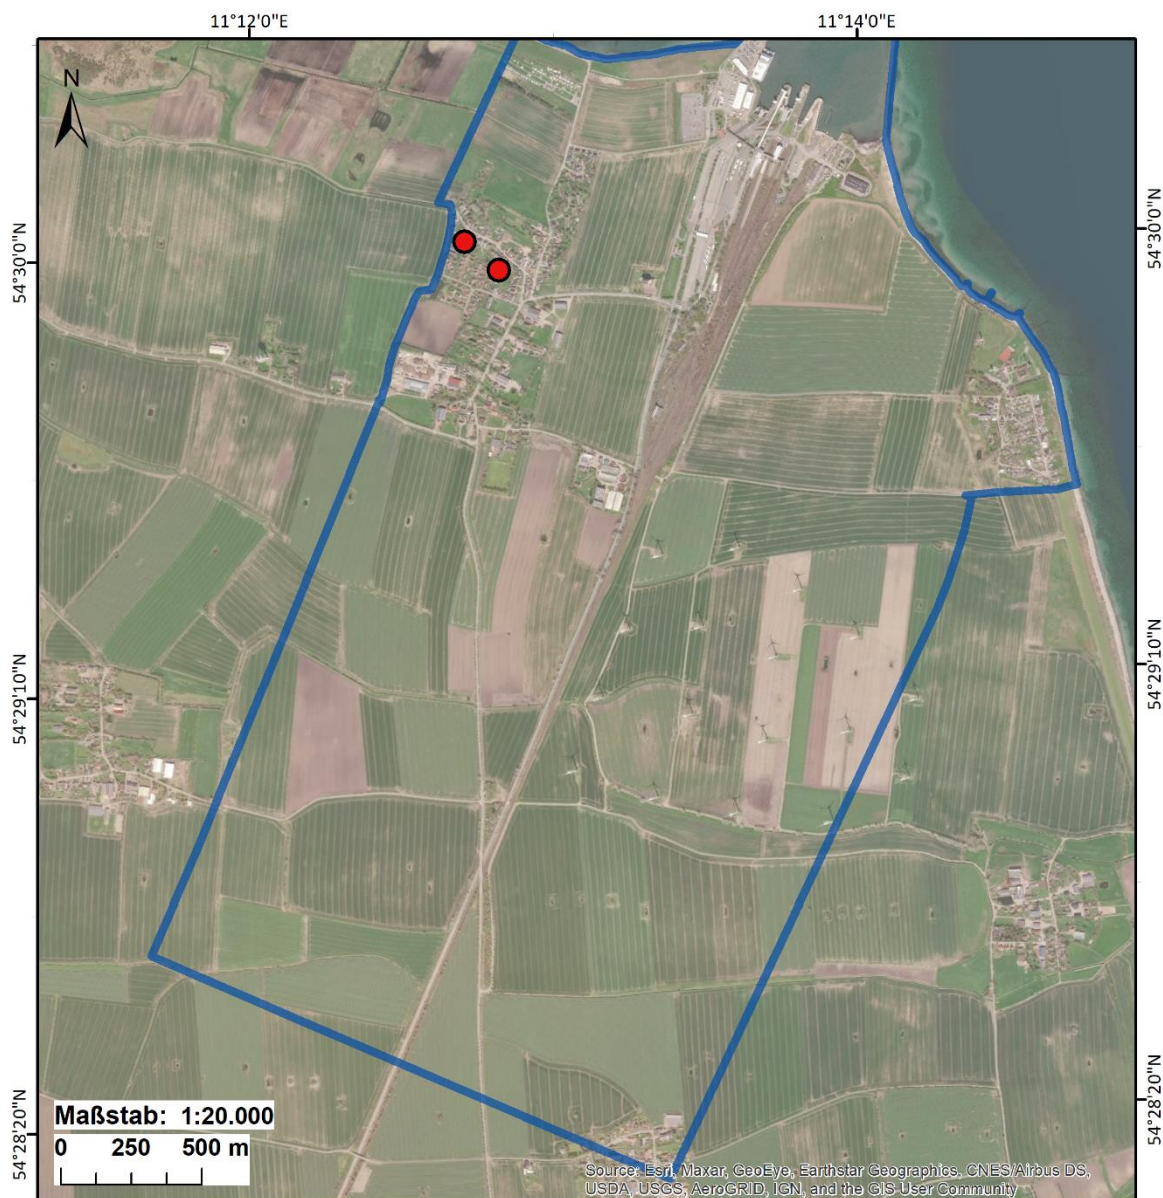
11°12'0"E
11°14'0"E
N
54°30'0"N
54°30'0"N
54°29'10"N
54°29'10"N
54°28'20"N
54°28'20"N
Maßstab: 1:20.000
0 250 500 m
Source: Esri, Maxar, GeoEye, Earthstar Geographics, CNES/Airbus DS, USDA, USGS, AeroGRID, IGN, and the GIS User Community